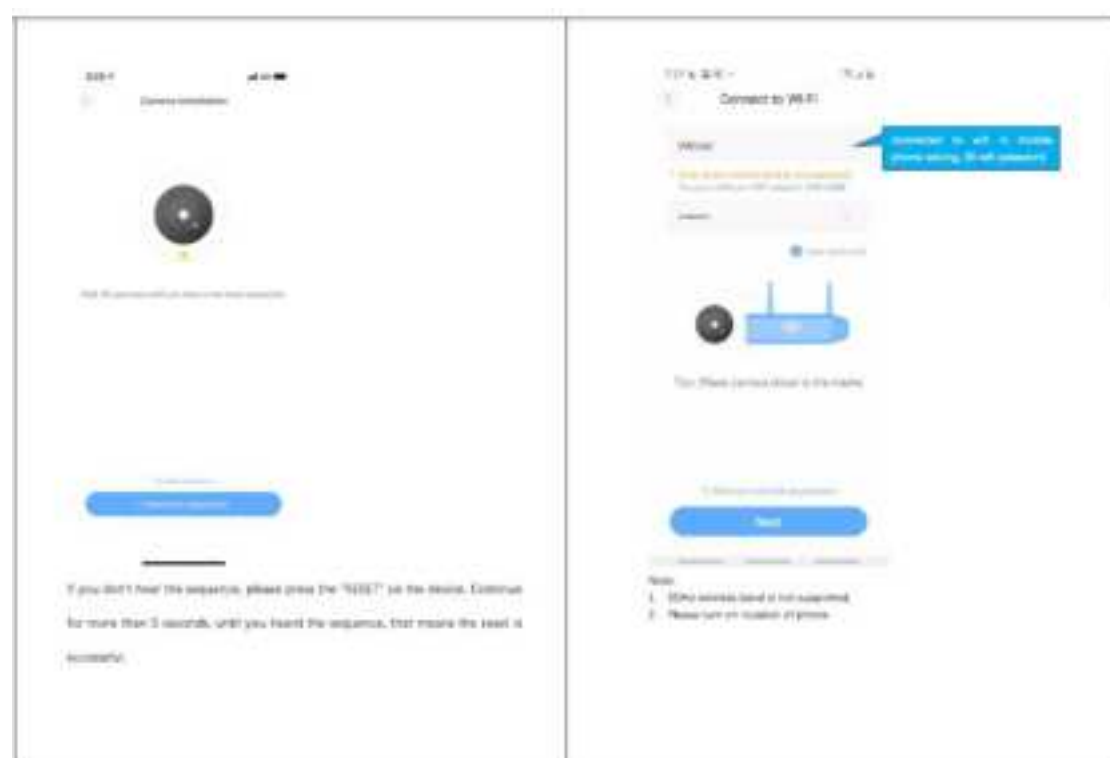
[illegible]

Camera installation

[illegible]

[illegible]

If you don't hear the sequence, please press the "RESET" on the device. Continue for more than 5 seconds, until you heard the sequence, that means the reset is successful.

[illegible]

Connect to Wi-Fi

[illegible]

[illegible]

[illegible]

Next

Note:
1. 5GHz wireless band is not supported.
2. Please turn on location of phone.